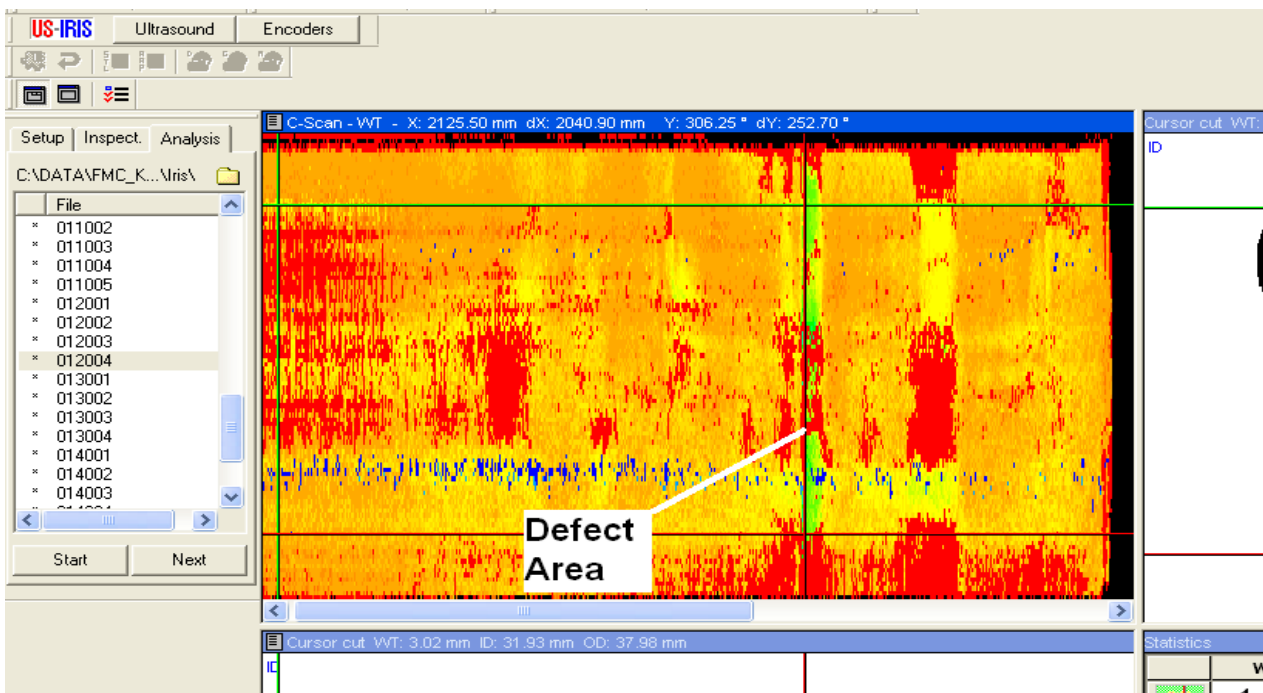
US-IRIS Ultrasound Encoders

Setup Inspect. Analysis

C:\DATA\FMC_K...\Iris\

File
011002
011003
011004
011005
012001
012002
012003
012004
013001
013002
013003
013004
014001
014002
014003

Start Next

C-Scan - WT - X: 2125.50 mm dX: 2040.90 mm Y: 306.25 ° dY: 252.70 °

Defect Area

Cursor cut WT:
ID

Cursor cut WT: 3.02 mm ID: 31.93 mm OD: 37.98 mm
ID

Statistics
W